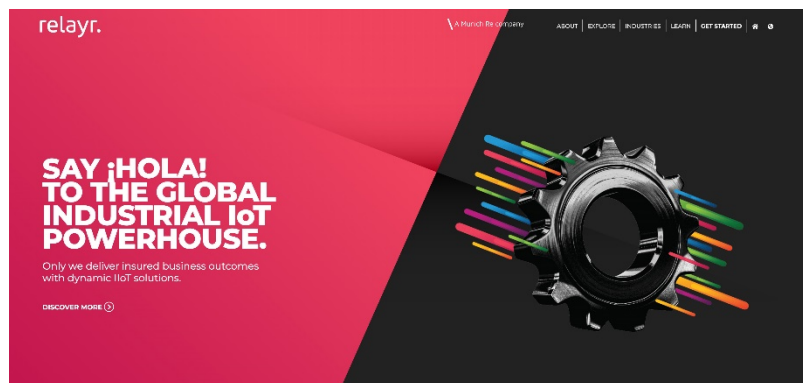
relayr.

A Munich Re company

ABOUT | EXPLORE | INDUSTRIES | LEARN | GET STARTED

SAY ¡HOLA! TO THE GLOBAL INDUSTRIAL IoT POWERHOUSE.

Only we deliver insured business outcomes with dynamic IIoT solutions.

DISCOVER MORE